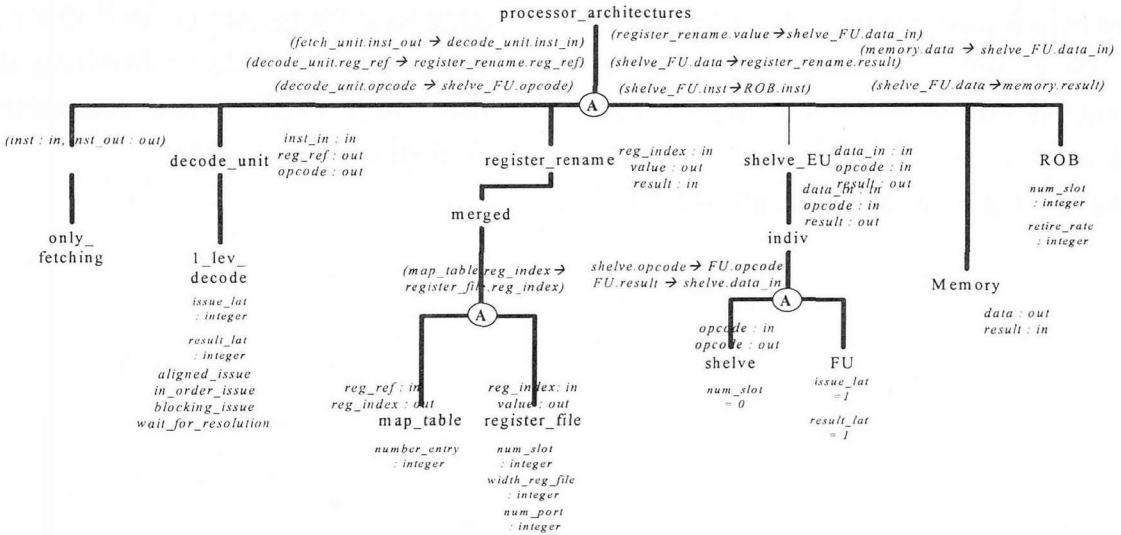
processor_architectures

(fetch_unit.inst_out → decode_unit.inst_in)
(decode_unit.reg_ref → register_rename.reg_ref)
(decode_unit.opcode → shelve_FU.opcode)
(register_rename.value → shelve_FU.data_in)
(shelve_FU.data → register_rename.result)
(shelve_FU.inst → ROB.inst)
(memory.data → shelve_FU.data_in)
(shelve_FU.data → memory.result)

A

(inst : in, inst_out : out)

only_ fetching

decode_unit
inst_in : in
reg_ref : out
opcode : out

1_lev_ decode
issue_lat : integer
result_lat : integer
aligned_issue
in_order_issue
blocking_issue
wait_for_resolution

register_rename
reg_index : in
value : out
result : in

merged

(map_table.reg_index → register_file.reg_index)

A

reg_ref : in
reg_index : out
map_table
number_entry : integer

reg_index: in
value : out
register_file
num_slot : integer
width_reg_file : integer
num_port : integer

shelve_EU
data_in : in
opcode : in
result : out

data_in : in
opcode : in
result : out
indiv

shelve.opcode → FU.opcode
FU.result → shelve.data_in

A

opcode : in
opcode : out
shelve
num_slot = 0

FU
issue_lat = 1
result_lat = 1

Memory
data : out
result : in

ROB
num_slot : integer
retire_rate : integer